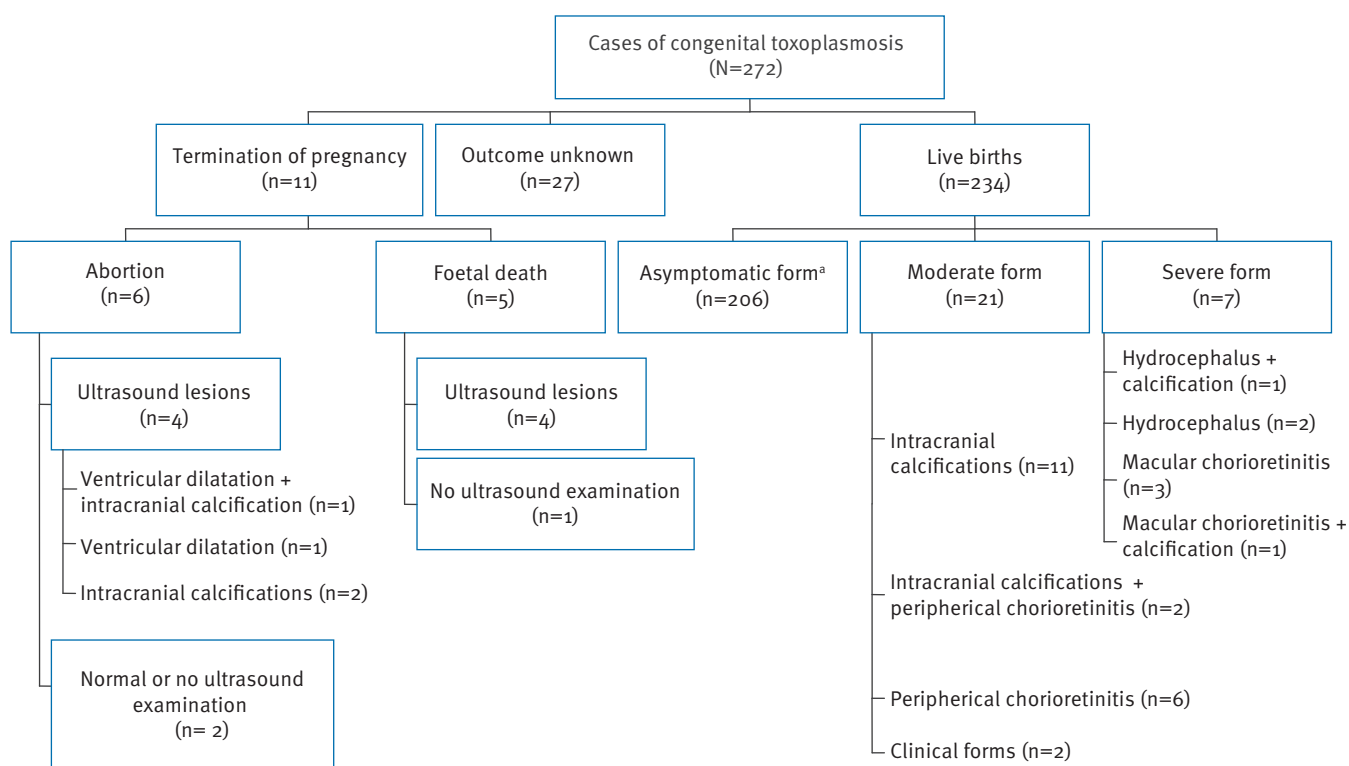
Cases of congenital toxoplasmosis
(N=272)

Termination of pregnancy
(n=11)

Outcome unknown
(n=27)

Live births
(n=234)

Abortion
(n=6)

Foetal death
(n=5)

Asymptomatic form$^{a}$
(n=206)

Moderate form
(n=21)

Severe form
(n=7)

Ultrasound lesions
(n=4)

Ventricular dilatation + intracranial calcification (n=1)

Ventricular dilatation (n=1)

Intracranial calcifications (n=2)

Normal or no ultrasound examination
(n= 2)

Ultrasound lesions
(n=4)

No ultrasound examination
(n=1)

Intracranial calcifications (n=11)

Intracranial calcifications + peripherical chorioretinitis (n=2)

Peripherical chorioretinitis (n=6)

Clinical forms (n=2)

Hydrocephalus + calcification (n=1)

Hydrocephalus (n=2)

Macular chorioretinitis (n=3)

Macular chorioretinitis + calcification (n=1)